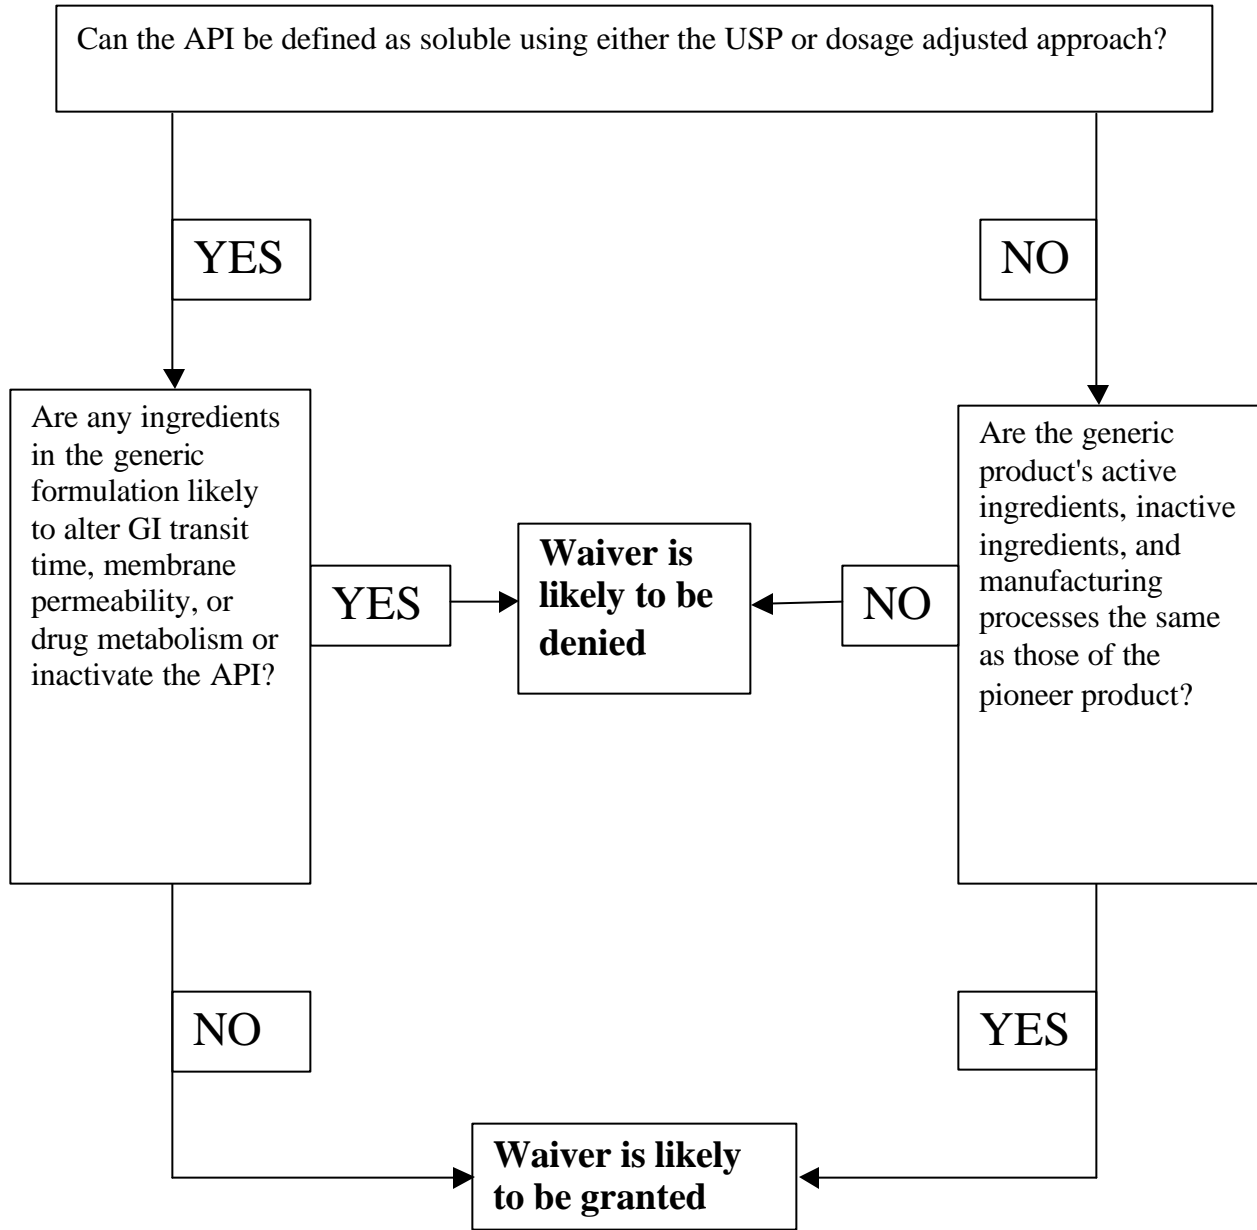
Can the API be defined as soluble using either the USP or dosage adjusted approach?

YES

NO

Are any ingredients in the generic formulation likely to alter GI transit time, membrane permeability, or drug metabolism or inactivate the API?

YES

**Waiver is likely to be denied**

NO

Are the generic product's active ingredients, inactive ingredients, and manufacturing processes the same as those of the pioneer product?

NO

YES

**Waiver is likely to be granted**